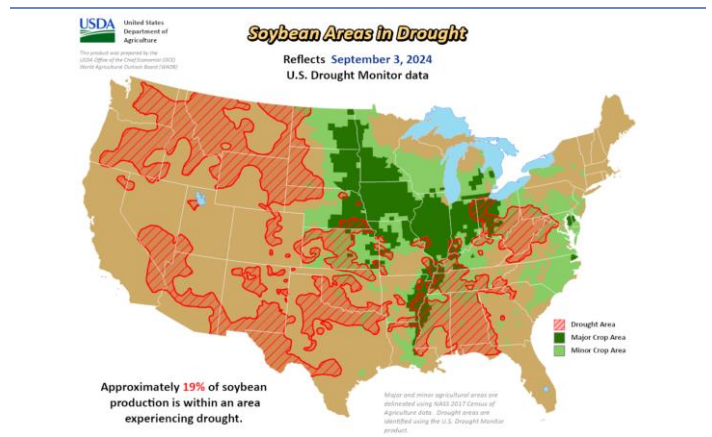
USDA United States Department of Agriculture

This product was prepared by the USDA Office of the Chief Economist (OCE) World Agricultural Outlook Board (WAOB)

Soybean Areas in Drought

Reflects September 3, 2024
U.S. Drought Monitor data

Drought Area
Major Crop Area
Minor Crop Area

Approximately 19% of soybean production is within an area experiencing drought.

Major and minor agricultural areas are delineated using NASS 2017 Census of Agriculture data. Drought areas are identified using the U.S. Drought Monitor product.